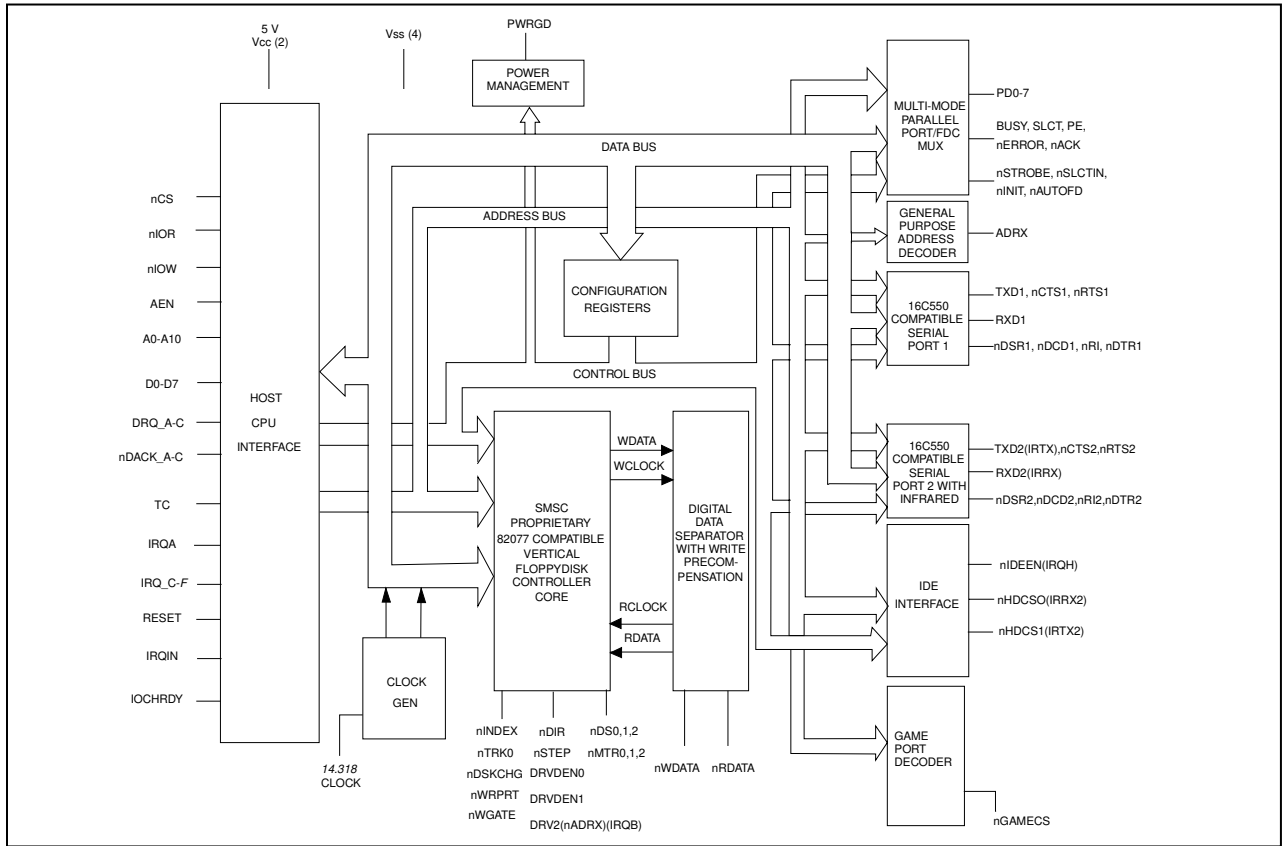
5 V
Vcc (2)

Vss (4)

PWRGD

POWER MANAGEMENT

DATA BUS

ADDRESS BUS

CONFIGURATION REGISTERS

CONTROL BUS

nCS
nIOR
nIOW
AEN
A0-A10
D0-D7
DRQ_A-C
nDACK_A-C
TC
IRQA
IRQ_C-F
RESET
IRQIN
IOCHRDY

HOST
CPU
INTERFACE

CLOCK
GEN

14.318
CLOCK

SMSC PROPRIETARY 82077 COMPATIBLE VERTICAL FLOPPYDISK CONTROLLER CORE

WDATA
WCLOCK
RCLOCK
RDATA

DIGITAL DATA SEPARATOR WITH WRITE PRECOMPENSATION

nINDEX
nTRK0
nDSKCHG
nWRPRT
nWGATE
nDIR
nSTEP
DRVDEN0
DRVDEN1
DRV2(nADRX)(IRQB)
nDS0,1,2
nMTR0,1,2
nWDATA
nRDATA

MULTI-MODE PARALLEL PORT/FDC MUX
PD0-7
BUSY, SLCT, PE, nERROR, nACK
nSTROBE, nSLCTIN, nINIT, nAUTOFD

GENERAL PURPOSE ADDRESS DECODER
ADRX

16C550 COMPATIBLE SERIAL PORT 1
TXD1, nCTS1, nRTS1
RXD1
nDSR1, nDCD1, nRI, nDTR1

16C550 COMPATIBLE SERIAL PORT 2 WITH INFRARED
TXD2(IRTX),nCTS2,nRTS2
RXD2(IRRX)
nDSR2,nDCD2,nRI2,nDTR2

IDE INTERFACE
nIDEEN(IRQH)
nHDCSO(IRRX2)
nHDCS1(IRTX2)

GAME PORT DECODER
nGAMECS